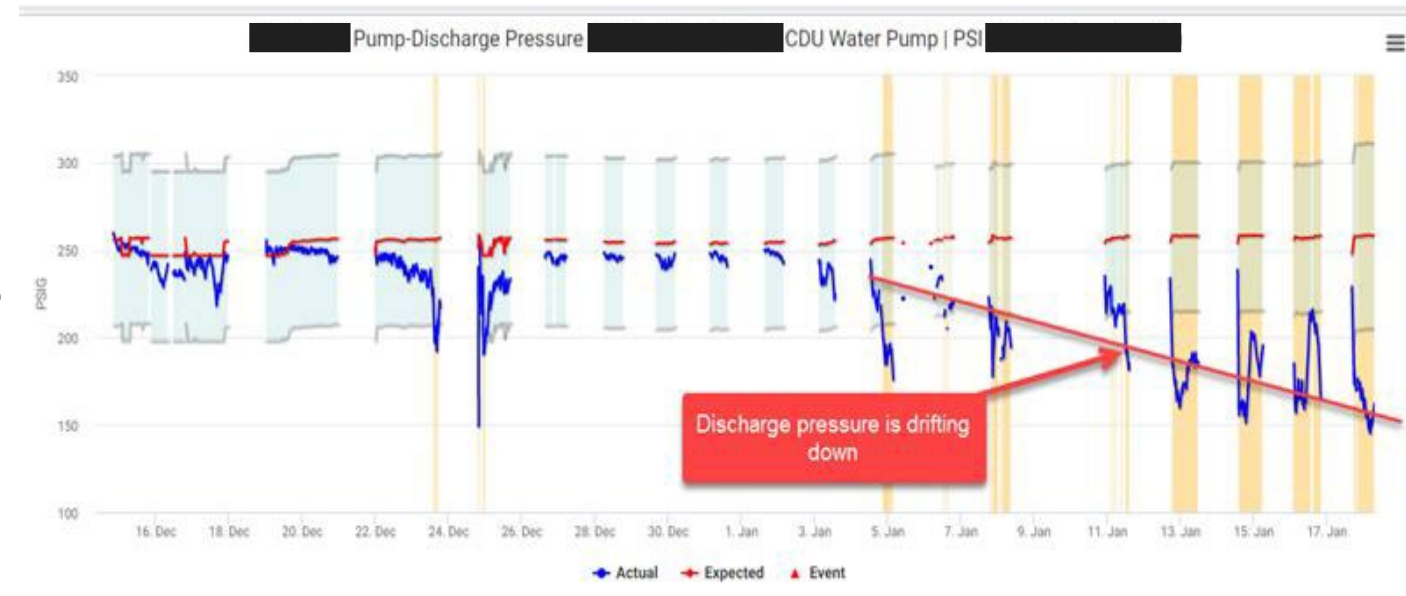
Pump-Discharge Pressure CDU Water Pump | PSI

350
300
250
200
150
100

PSIG

Discharge pressure is drifting down

16. Dec 18. Dec 20. Dec 22. Dec 24. Dec 26. Dec 28. Dec 30. Dec 1. Jan 3. Jan 5. Jan 7. Jan 9. Jan 11. Jan 13. Jan 15. Jan 17. Jan

Actual Expected Event